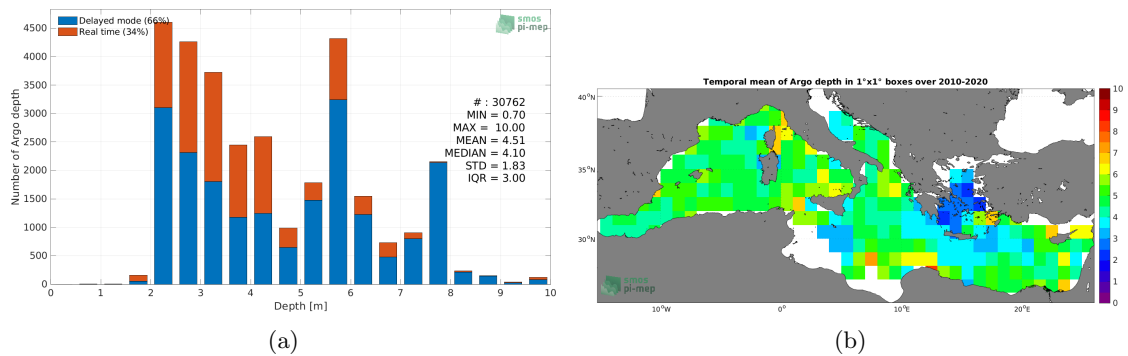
Delayed mode (66%)
Real time (34%)

smos pi-mep

4500
4000
3500
3000
2500
2000
1500
1000
500
0

Number of Argo depth

0 1 2 3 4 5 6 7 8 9 10

Depth [m]

# : 30762
MIN = 0.70
MAX = 10.00
MEAN = 4.51
MEDIAN = 4.10
STD = 1.83
IQR = 3.00

(a)

Temporal mean of Argo depth in 1°x1° boxes over 2010-2020

40°N
35°N
30°N

10°W 0° 10°E 20°E

10
9
8
7
6
5
4
3
2
1
0

smos pi-mep

(b)